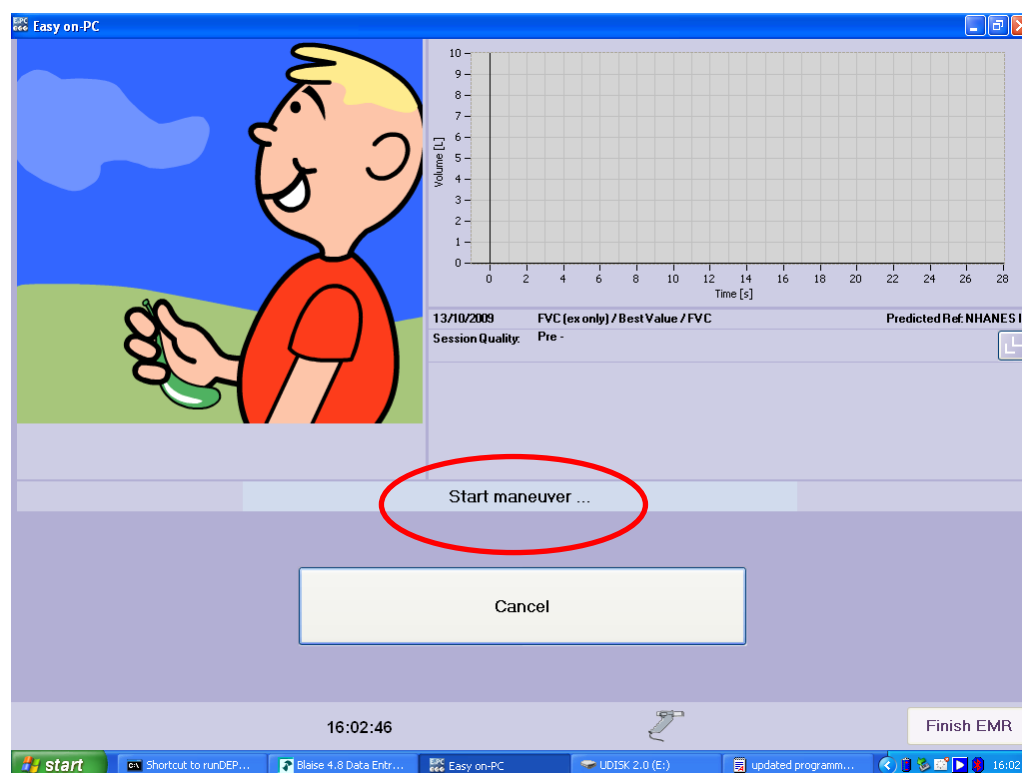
Easy on-PC

10
9
8
7
6
5
4
3
2
1
0

Volume [L]

0 2 4 6 8 10 12 14 16 18 20 22 24 26 28

Time [s]

13/10/2009 FVC (ex only) / Best Value / FVC Predicted Ref: NHANES I

Session Quality: Pre -

Start maneuver ...

Cancel

16:02:46

Finish EMR

start

Shortcut to runDEP...

Blaise 4.8 Data Entr...

Easy on-PC

UDISK 2.0 (E:)

updated programm...

16:02